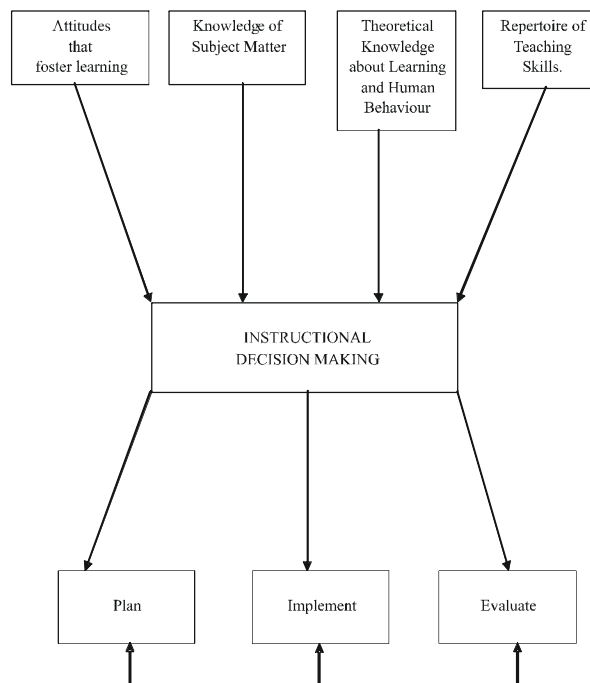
Attitudes that foster learning

Knowledge of Subject Matter

Theoretical Knowledge about Learning and Human Behaviour

Repertoire of Teaching Skills.

INSTRUCTIONAL DECISION MAKING

Plan

Implement

Evaluate